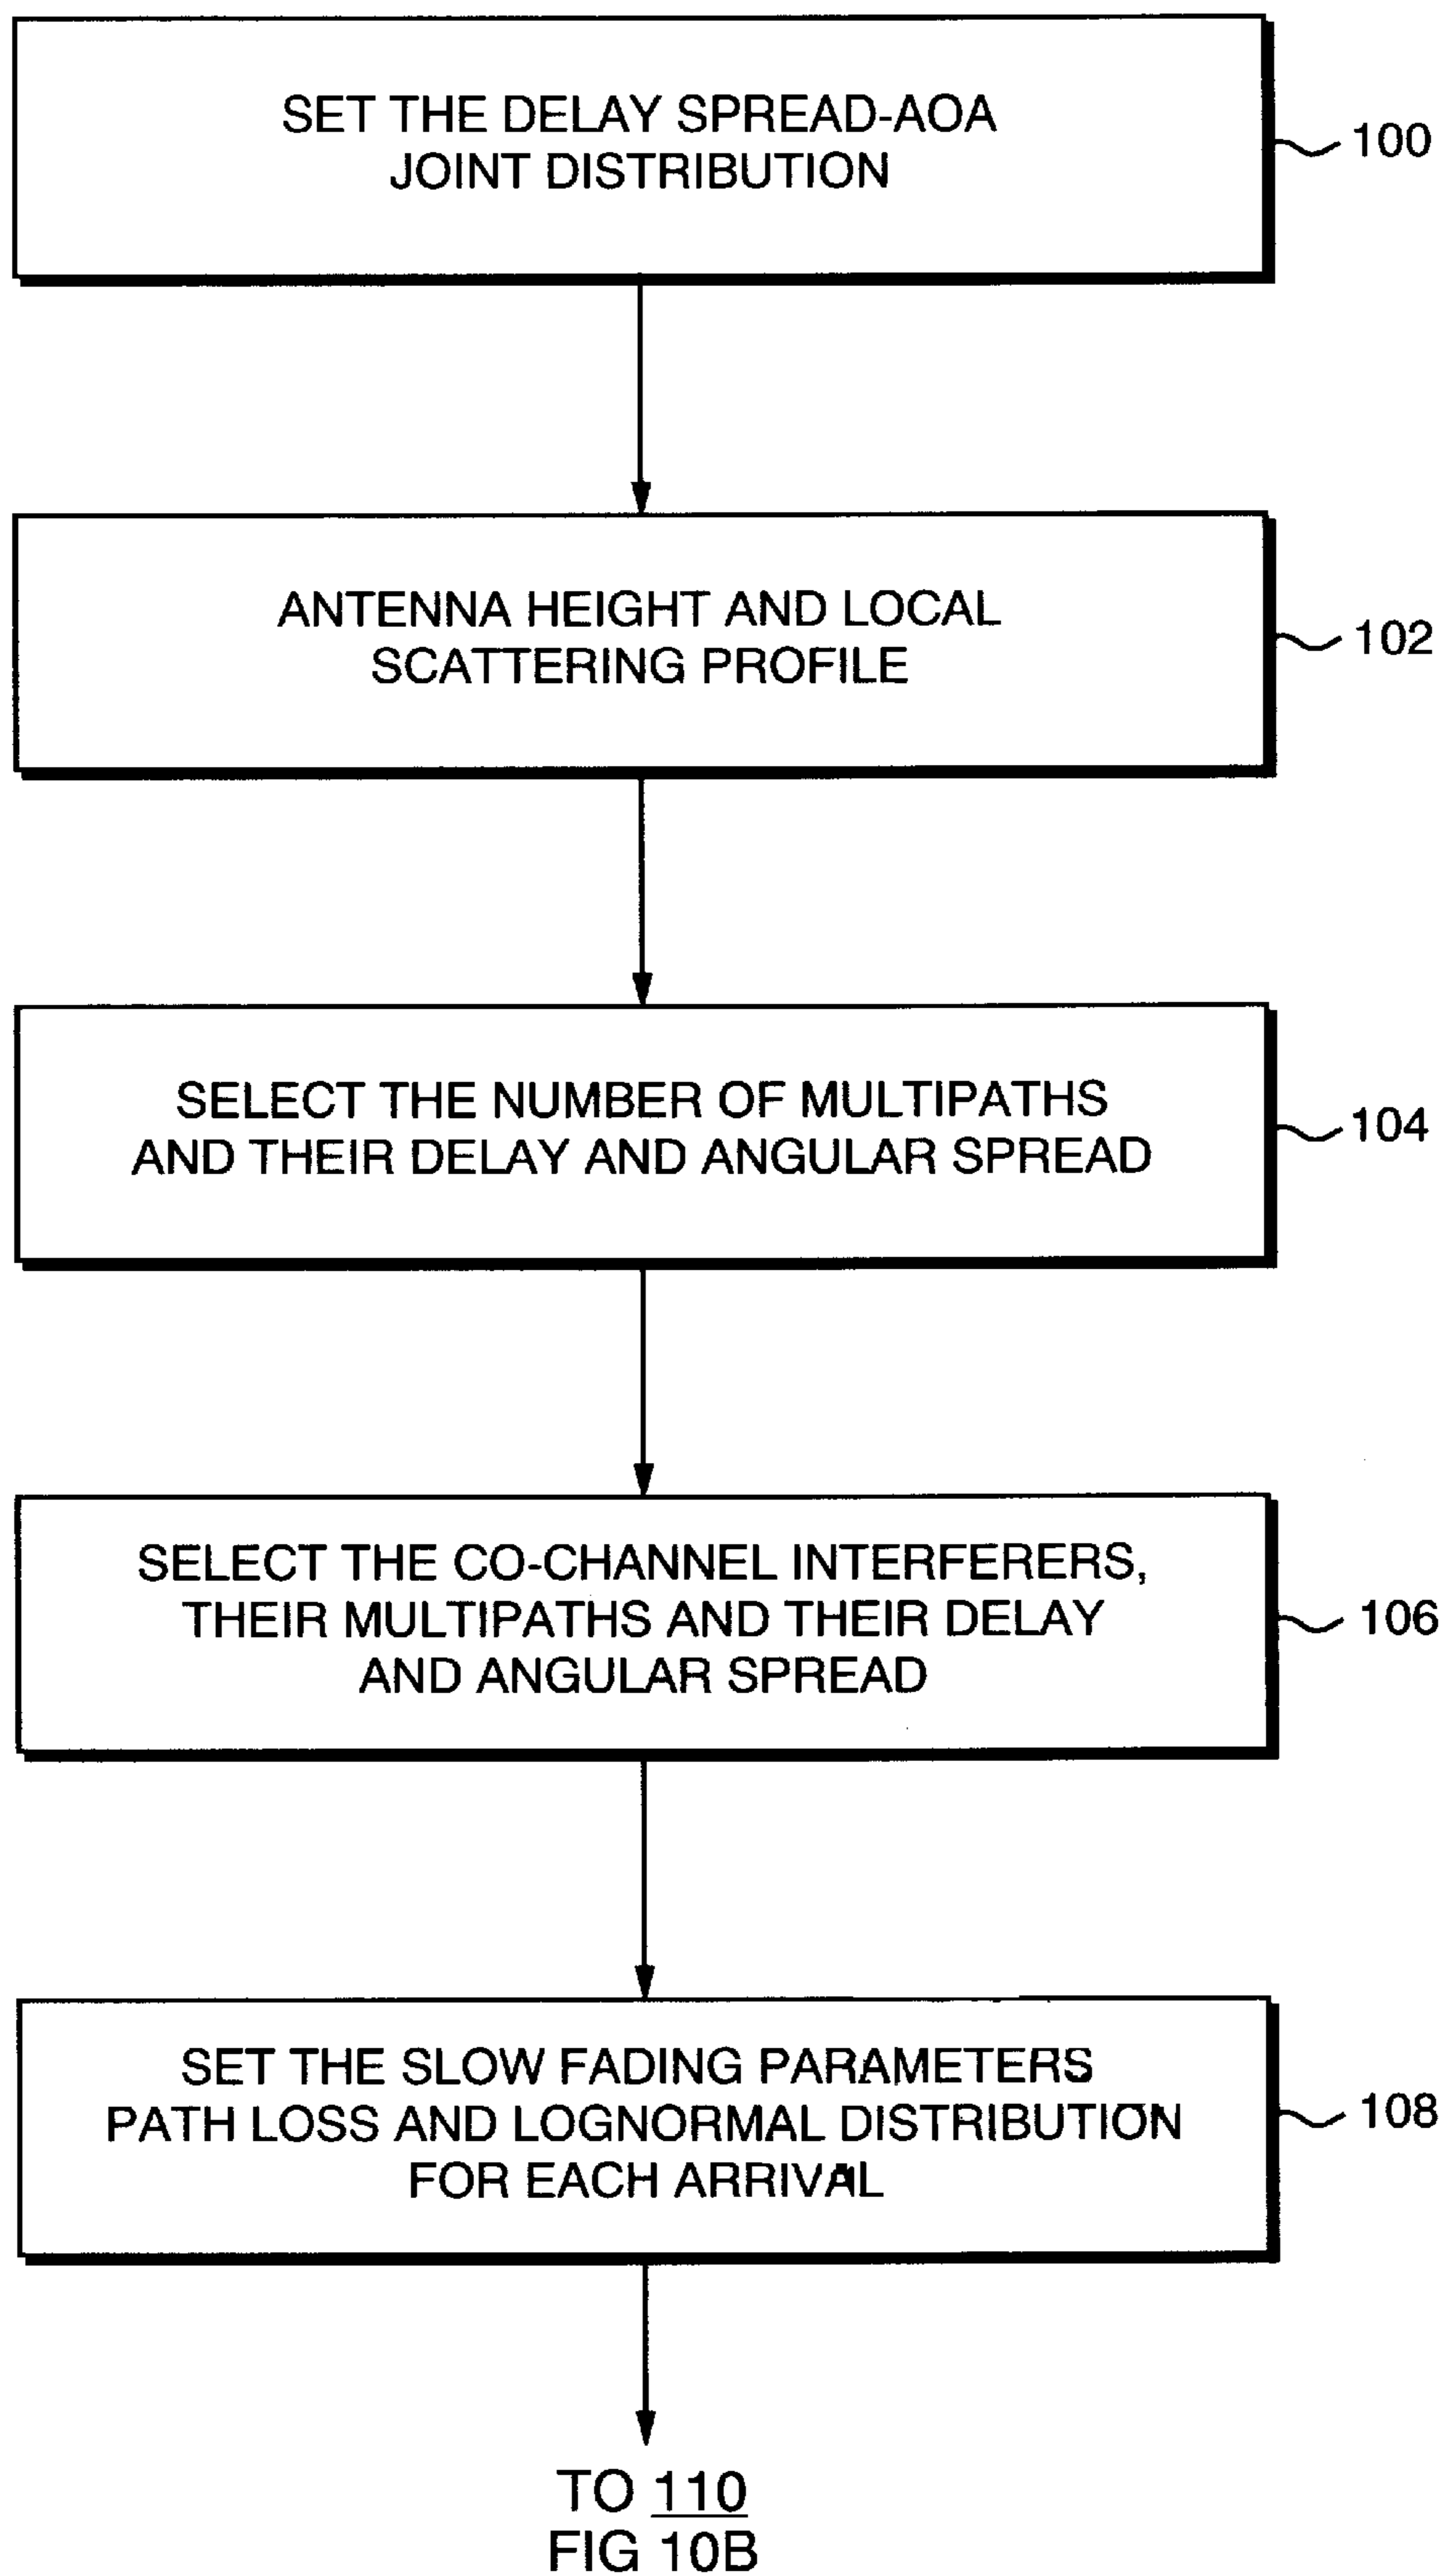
SET THE DELAY SPREAD-AOA JOINT DISTRIBUTION

100

ANTENNA HEIGHT AND LOCAL SCATTERING PROFILE

102

SELECT THE NUMBER OF MULTIPATHS AND THEIR DELAY AND ANGULAR SPREAD

104

SELECT THE CO-CHANNEL INTERFERERS, THEIR MULTIPATHS AND THEIR DELAY AND ANGULAR SPREAD

106

SET THE SLOW FADING PARAMETERS PATH LOSS AND LOGNORMAL DISTRIBUTION FOR EACH ARRIVAL

108

TO 110
FIG 10B